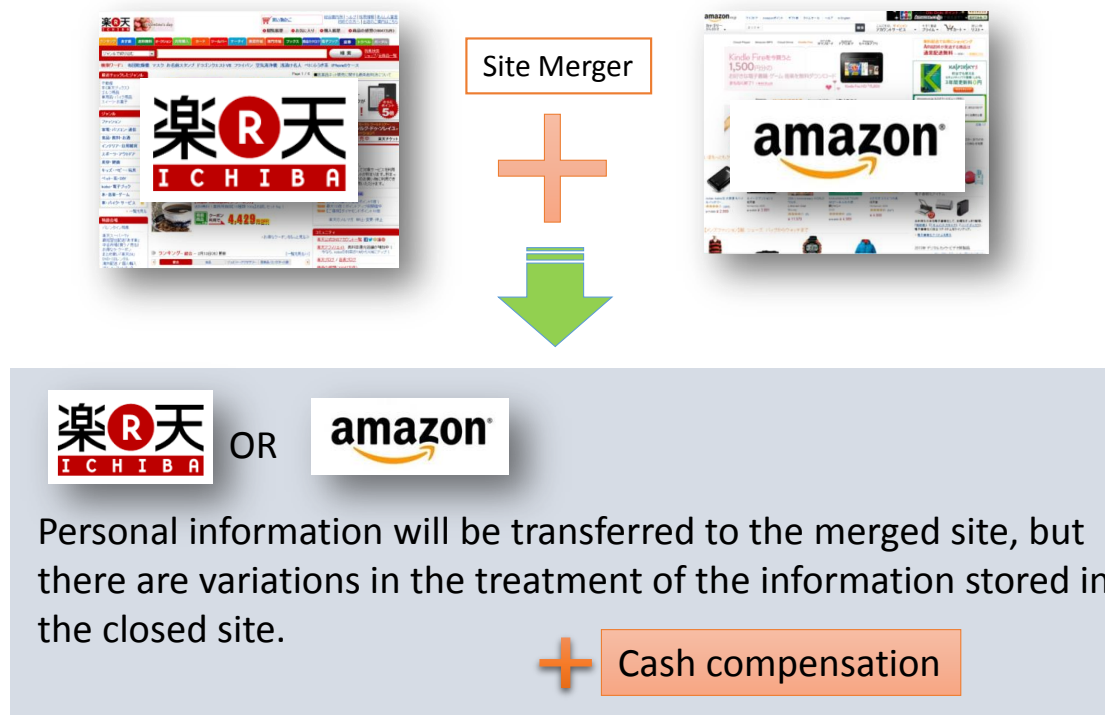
楽天 ICHIBA

Site Merger

amazon

Kindle Fire 1,500

楽天 ICHIBA OR amazon

Personal information will be transferred to the merged site, but there are variations in the treatment of the information stored in the closed site.

Cash compensation